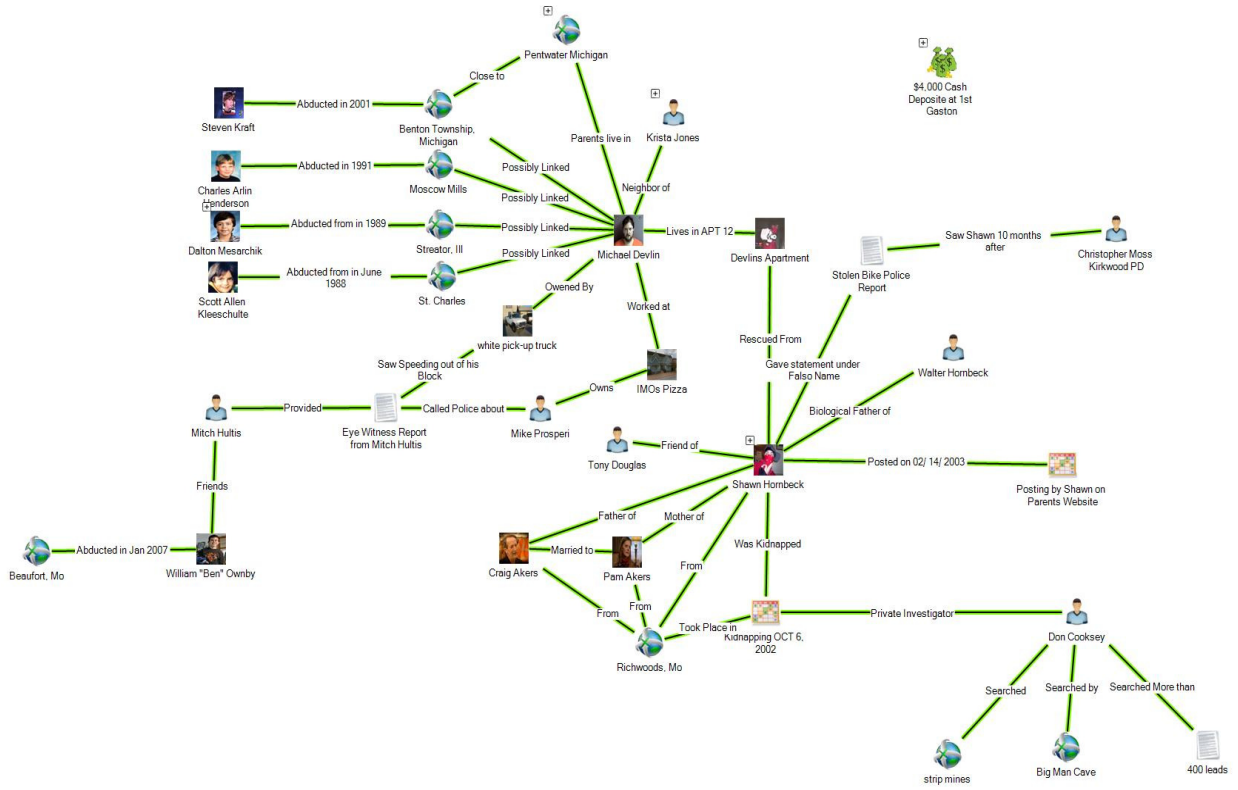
Pentwater Michigan

$4,000 Cash Deposite at 1st Gaston

Close to

Steven Kraft

Abducted in 2001

Benton Township, Michigan

Parents live in

Krista Jones

Possibly Linked

Neighbor of

Charles Arlin Henderson

Abducted in 1991

Moscow Mills

Possibly Linked

Dalton Mesarchik

Abducted from in 1989

Streator, Ill

Possibly Linked

Michael Devlin

Lives in APT 12

Devlins Apartment

Scott Allen Kleeschulte

Abducted from in June 1988

St. Charles

Possibly Linked

Owned By

Worked at

Saw Shawn 10 months after

Stolen Bike Police Report

Christopher Moss Kirkwood PD

white pick-up truck

Saw Speeding out of his Block

Rescued From

Gave statement under False Name

IMOs Pizza

Owns

Walter Hornbeck

Mitch Hultis

Provided

Eye Witness Report from Mitch Hultis

Called Police about

Mike Prosperi

Biological Father of

Tony Douglas

Friend of

Shawn Hornbeck

Posted on 02/ 14/ 2003

Posting by Shawn on Parents Website

Friends

Father of

Mother of

Beaufort, Mo

Abducted in Jan 2007

William "Ben" Ownby

Craig Akers

Married to

Pam Akers

Was Kidnapped

From

From

From

Took Place in

Kidnapping OCT 6, 2002

Private Investigator

Don Cooksey

Richwoods, Mo

Searched

Searched by

Searched More than

strip mines

Big Man Cave

400 leads